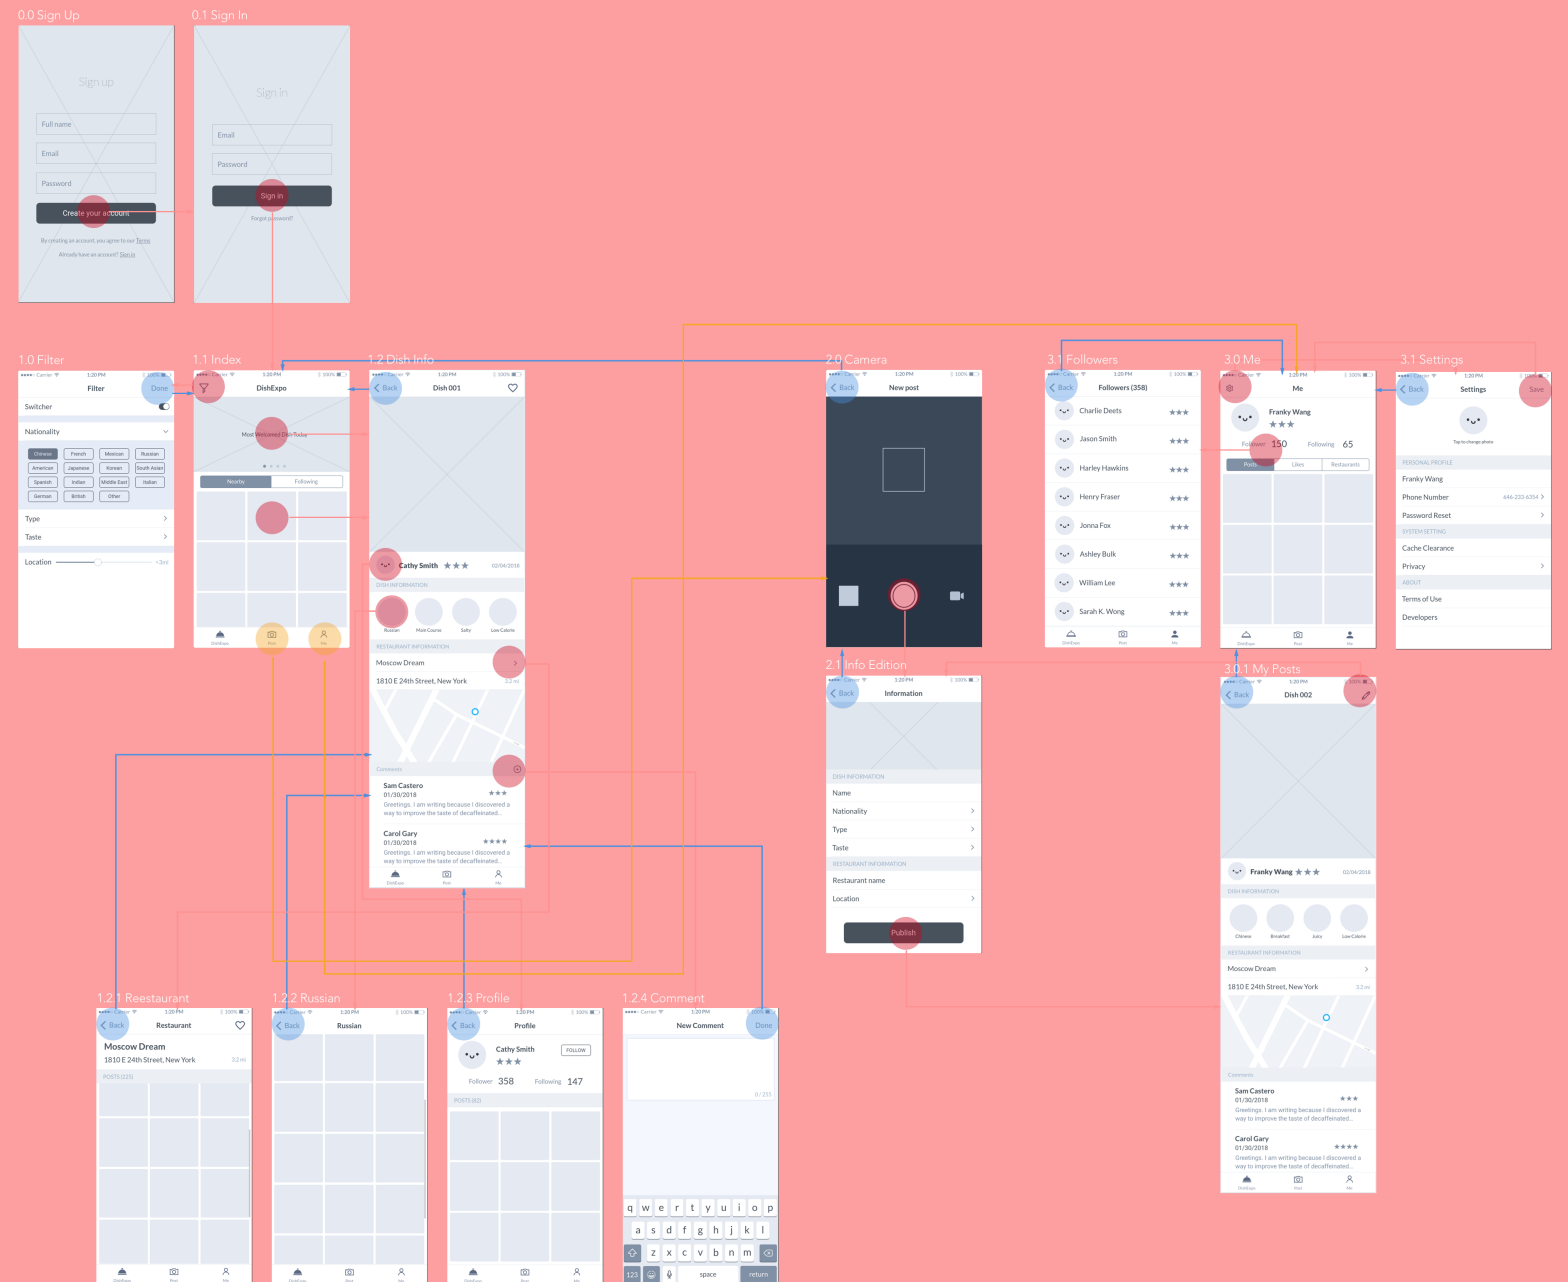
0.0 Sign Up

Sign up

Full name

Email

Password

Create your account

By creating an account, you agree to our Terms

Already have an account? Sign in

0.1 Sign In

Sign in

Email

Password

Sign in

Forgot password?

1.0 Filter

Carrier 1:20 PM 100%

Filter

Done

Switcher

Nationality

Chinese French Mexican Russian

American Japanese Korean South Asian

Spanish Indian Middle East Italian

German British Other

Type

Taste

Location

1.1 Index

1:20 PM 100%

DishExpo

Most Welcomed Dish Today

Nearby Following

DishExpo Post Me

1.2 Dish Info

1:20 PM

Back

Dish 001

Cathy Smith ★★★ 02/04/2018

DISH INFORMATION

Russian Main Course Salty Low Calorie

RESTAURANT INFORMATION

Moscow Dream

1810 E 24th Street, New York

Comments

Sam Castero

01/30/2018

★★★

Greetings. I am writing because I discovered a way to improve the taste of decaffeinated...

Carol Gary

01/30/2018

★★★★

Greetings. I am writing because I discovered a way to improve the taste of decaffeinated...

DishExpo Post Me

2.0 Camera

Carrier 1:20 PM 100%

Back

New post

2.1 Info Edition

Carrier 1:20 PM 100%

Back

Information

DISH INFORMATION

Name

Nationality

Type

Taste

RESTAURANT INFORMATION

Restaurant name

Location

Publish

3.1 Followers

Carrier 1:20 PM 100%

Back

Followers (358)

Charlie Deets ★★★

Jason Smith ★★★

Harley Hawkins ★★★

Henry Fraser ★★★

Jonna Fox ★★★

Ashley Bulk ★★★

William Lee ★★★

Sarah K. Wong ★★★

DishExpo Post Me

3.0 Me

Carrier 1:20 PM 100%

Me

Franky Wang

★★★

Follower 150 Following 65

Posts Likes Restaurants

DishExpo Post Me

3.1 Settings

Carrier 1:20 PM 100%

Back

Settings

Save

Tap to change photo

PERSONAL PROFILE

Franky Wang

Phone Number 646-233-6354

Password Reset

SYSTEM SETTING

Cache Clearance

Privacy

ABOUT

Terms of Use

Developers

3.0.1 My Posts

Carrier 1:20 PM

Back

Dish 002

Franky Wang ★★★ 02/04/2018

DISH INFORMATION

Chinese Breakfast Juicy Low Calorie

RESTAURANT INFORMATION

Moscow Dream

1810 E 24th Street, New York

Comments

Sam Castero

01/30/2018

★★★

Greetings. I am writing because I discovered a way to improve the taste of decaffeinated...

Carol Gary

01/30/2018

★★★★

Greetings. I am writing because I discovered a way to improve the taste of decaffeinated...

DishExpo Post Me

1.2.1 Reestaurant

Carrier 1:20 PM 100%

Back

Restaurant

Moscow Dream

1810 E 24th Street, New York

POSTS (225)

DishExpo Post Me

1.2.2 Russian

Carrier 1:20 PM 100%

Back

Russian

DishExpo Post Me

1.2.3 Profile

Carrier 1:20 PM 100%

Back

Profile

Cathy Smith

★★★

FOLLOW

Follower 358 Following 147

POSTS (82)

DishExpo Post Me

1.2.4 Comment

Carrier 1:20 PM 100%

New Comment

Done

0 / 255

q w e r t y u i o p

a s d f g h j k l

z x c v b n m

123 space return